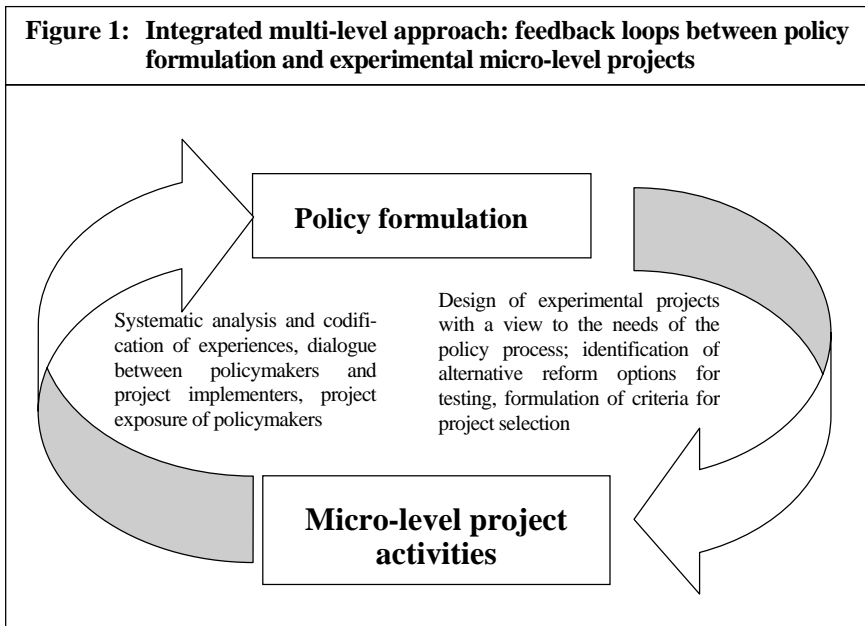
Figure 1: Integrated multi-level approach: feedback loops between policy formulation and experimental micro-level projects

Policy formulation

Systematic analysis and codification of experiences, dialogue between policymakers and project implementers, project exposure of policymakers

Design of experimental projects with a view to the needs of the policy process; identification of alternative reform options for testing, formulation of criteria for project selection

Micro-level project activities